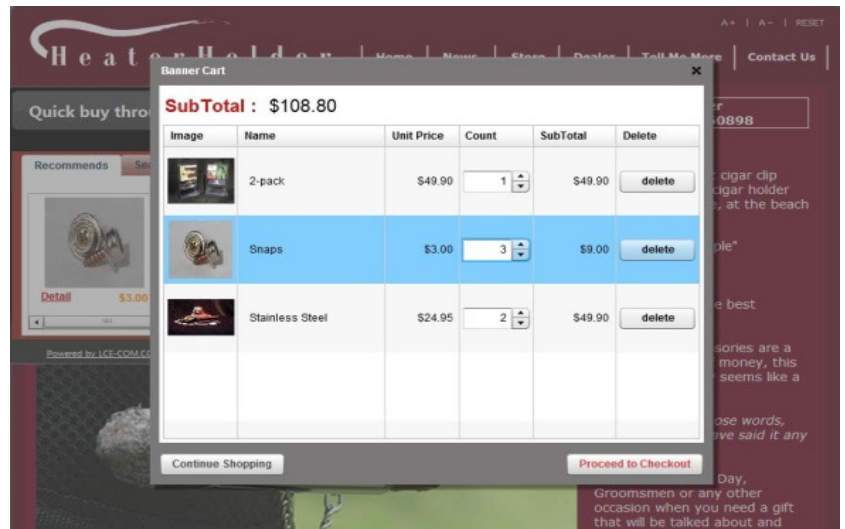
A+ | A- | RESET

Heater Holder | Home | News | Store | Dealer | Tell Me More | Contact Us |

Quick buy thro

Recommends | Se

Detail $3.00

Powered by LCE-COM.CO

Banner Cart ×

SubTotal : $108.80

| Image | Name | Unit Price | Count | SubTotal | Delete |
|---|---|---|---|---|---|
| | 2-pack | \$49.90 | 1 | \$49.90 | delete |
| | Snaps | \$3.00 | 3 | \$9.00 | delete |
| | Stainless Steel | \$24.95 | 2 | \$49.90 | delete |

Continue Shopping

Proceed to Checkout

r
0898

cigar clip
cigar holder
, at the beach

ple"

e best

sories are a
money, this
seems like a

ose words,
ve said it any

Day,
Groomsmen or any other
occasion when you need a gift
that will be talked about and